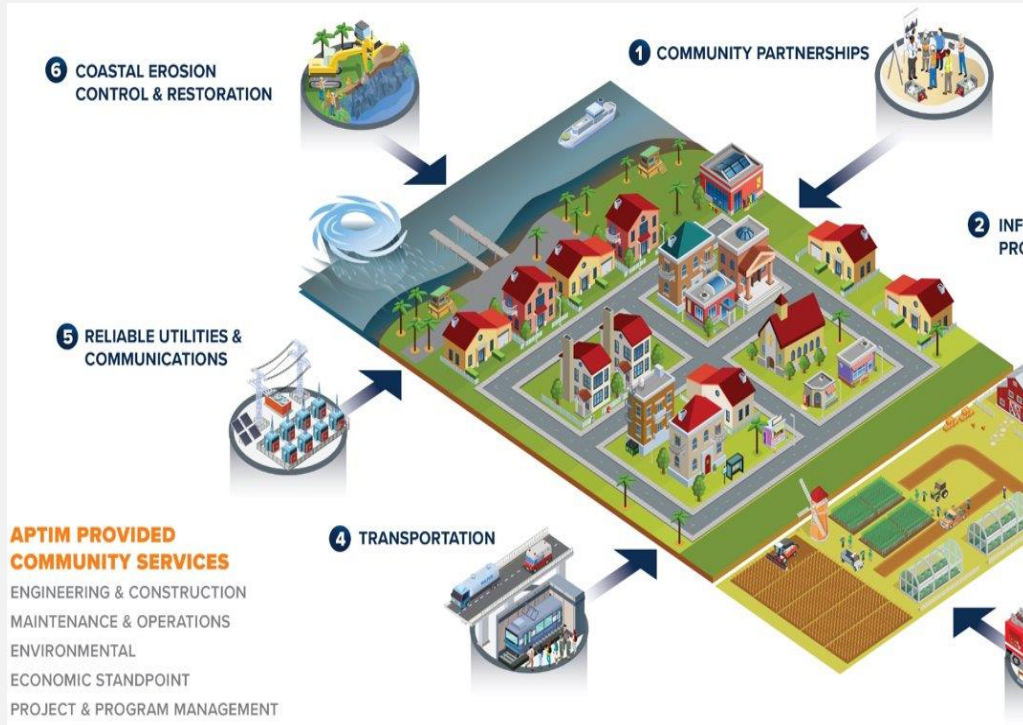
6 COASTAL EROSION CONTROL & RESTORATION

1 COMMUNITY PARTNERSHIPS

2 INF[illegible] PR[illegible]

5 RELIABLE UTILITIES & COMMUNICATIONS

APTIM PROVIDED COMMUNITY SERVICES
ENGINEERING & CONSTRUCTION
MAINTENANCE & OPERATIONS
ENVIRONMENTAL
ECONOMIC STANDPOINT
PROJECT & PROGRAM MANAGEMENT

4 TRANSPORTATION